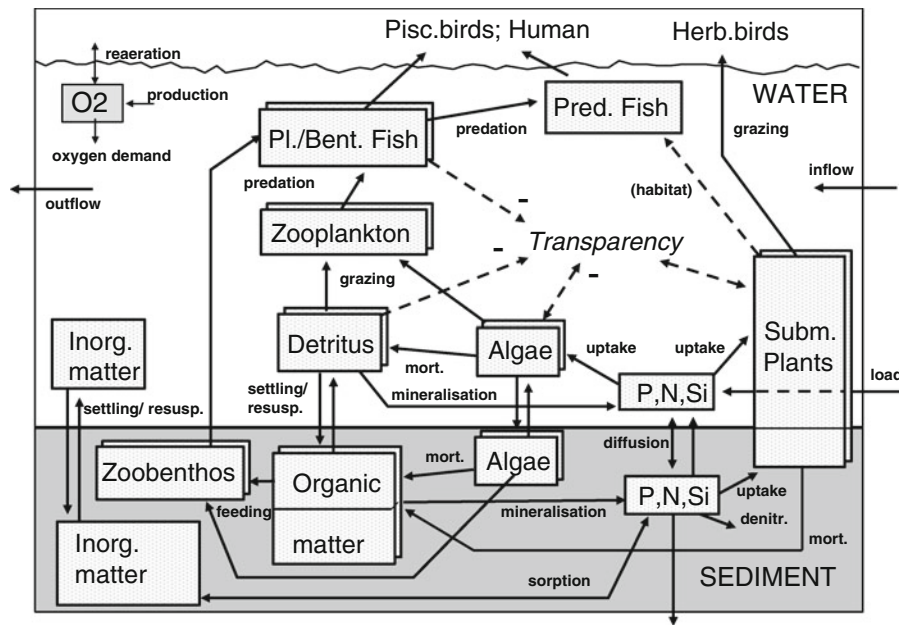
Pisc.birds; Human

Herb.birds

reaeration

O2

production

oxygen demand

WATER

Pl./Bent. Fish

predation

Pred. Fish

grazing

predation

(habitat)

inflow

outflow

-

Zooplankton

-

Transparency

-

grazing

Detritus

Algae

uptake

uptake

Subm. Plants

Inorg. matter

mort.

settling/ resusp.

mineralisation

P,N,Si

load

settling/ resusp.

diffusion

Zoobenthos

Organic matter

mort.

Algae

feeding

mineralisation

P,N,Si

uptake

denitr.

mort.

Inorg. matter

sorption

SEDIMENT